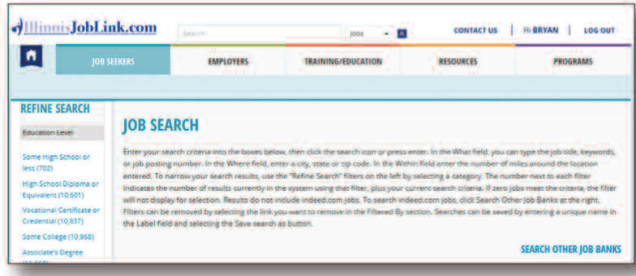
IllinoisJobLink.com

Search

Jobs

CONTACT US | Hi BRYAN | LOG OUT

JOB SEEKERS | EMPLOYERS | TRAINING/EDUCATION | RESOURCES | PROGRAMS

REFINE SEARCH

Education Level

Some High School or less (702)

High School Diploma or Equivalent (10,601)

Vocational Certificate or Credential (10,937)

Some College (10,960)

Associate's Degree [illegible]

JOB SEARCH

Enter your search criteria into the boxes below, then click the search icon or press enter. In the What field, you can type the job title, keywords, or job posting number. In the Where field, enter a city, state or zip code. In the Within field enter the number of miles around the location entered. To narrow your search results, use the "Refine Search" filters on the left by selecting a category. The number next to each filter indicates the number of results currently in the system using that filter, plus your current search criteria. If zero jobs meet the criteria, the filter will not display for selection. Results do not include indeed.com jobs. To search indeed.com jobs, click Search Other Job Banks at the right. Filters can be removed by selecting the link you want to remove in the Filtered By section. Searches can be saved by entering a unique name in the Label field and selecting the Save search as button.

SEARCH OTHER JOB BANKS